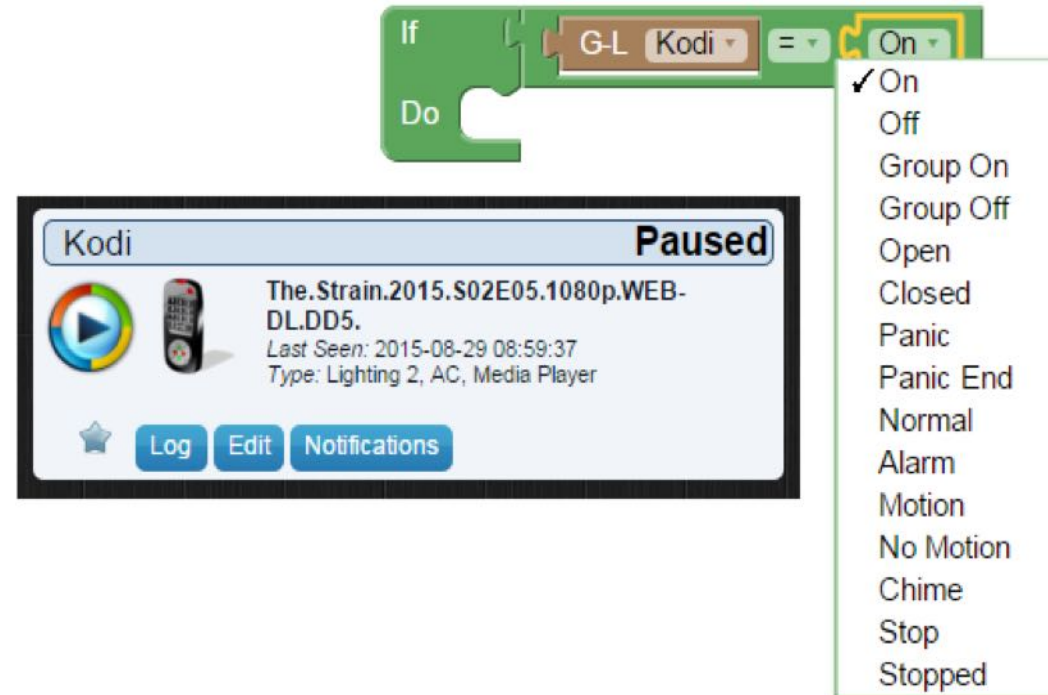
If G-L Kodi = On

Do

✓On
Off
Group On
Group Off
Open
Closed
Panic
Panic End
Normal
Alarm
Motion
No Motion
Chime
Stop
Stopped

Kodi Paused

The.Strain.2015.S02E05.1080p.WEB-DL.DD5.
Last Seen: 2015-08-29 08:59:37
Type: Lighting 2, AC, Media Player

Log Edit Notifications